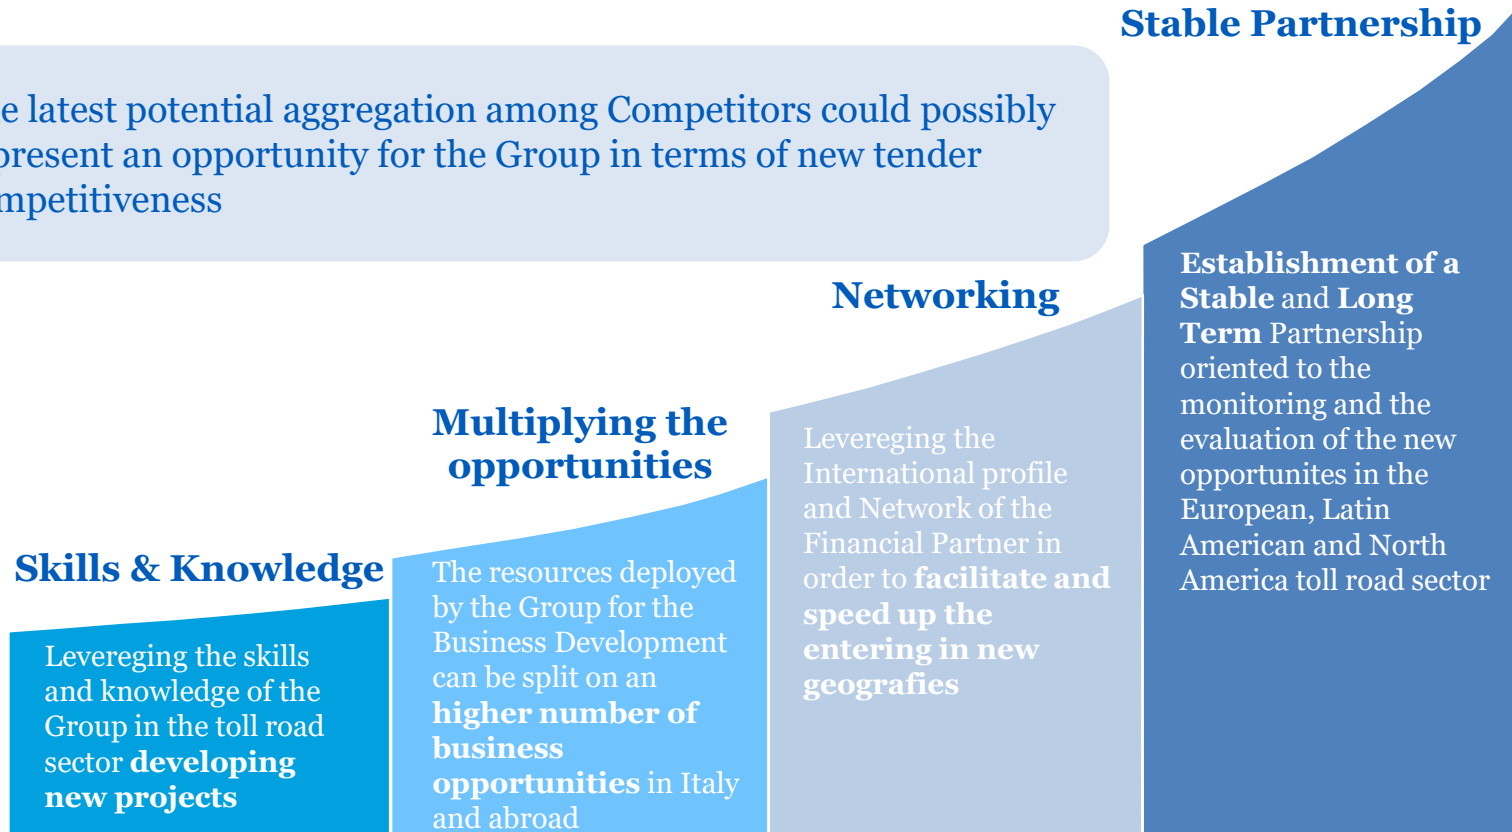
Stable Partnership

e latest potential aggregation among Competitors could possibly present an opportunity for the Group in terms of new tender mpetitiveness

Networking

Establishment of a Stable and Long Term Partnership oriented to the monitoring and the evaluation of the new opportunites in the European, Latin American and North America toll road sector

Multiplying the opportunities

Levereging the International profile and Network of the Financial Partner in order to facilitate and speed up the entering in new geografies

Skills & Knowledge

The resources deployed by the Group for the Business Development can be split on an higher number of business opportunities in Italy and abroad

Levereging the skills and knowledge of the Group in the toll road sector developing new projects